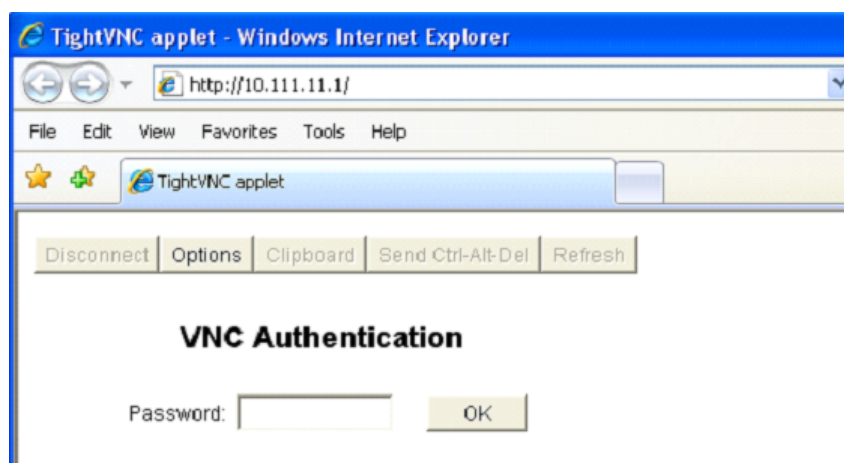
TightVNC applet - Windows Internet Explorer

http://10.111.11.1/

File Edit View Favorites Tools Help

TightVNC applet

Disconnect Options Clipboard Send Ctrl-Alt-Del Refresh

VNC Authentication

Password: OK